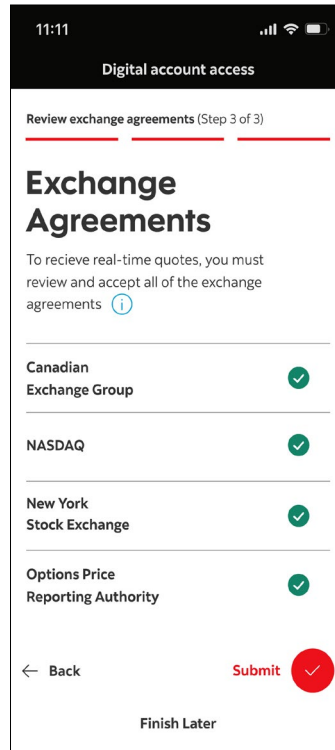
11:11

Digital account access

Review exchange agreements (Step 3 of 3)

Exchange Agreements

To recieve real-time quotes, you must review and accept all of the exchange agreements

Canadian Exchange Group

NASDAQ

New York Stock Exchange

Options Price Reporting Authority

← Back

Submit

Finish Later